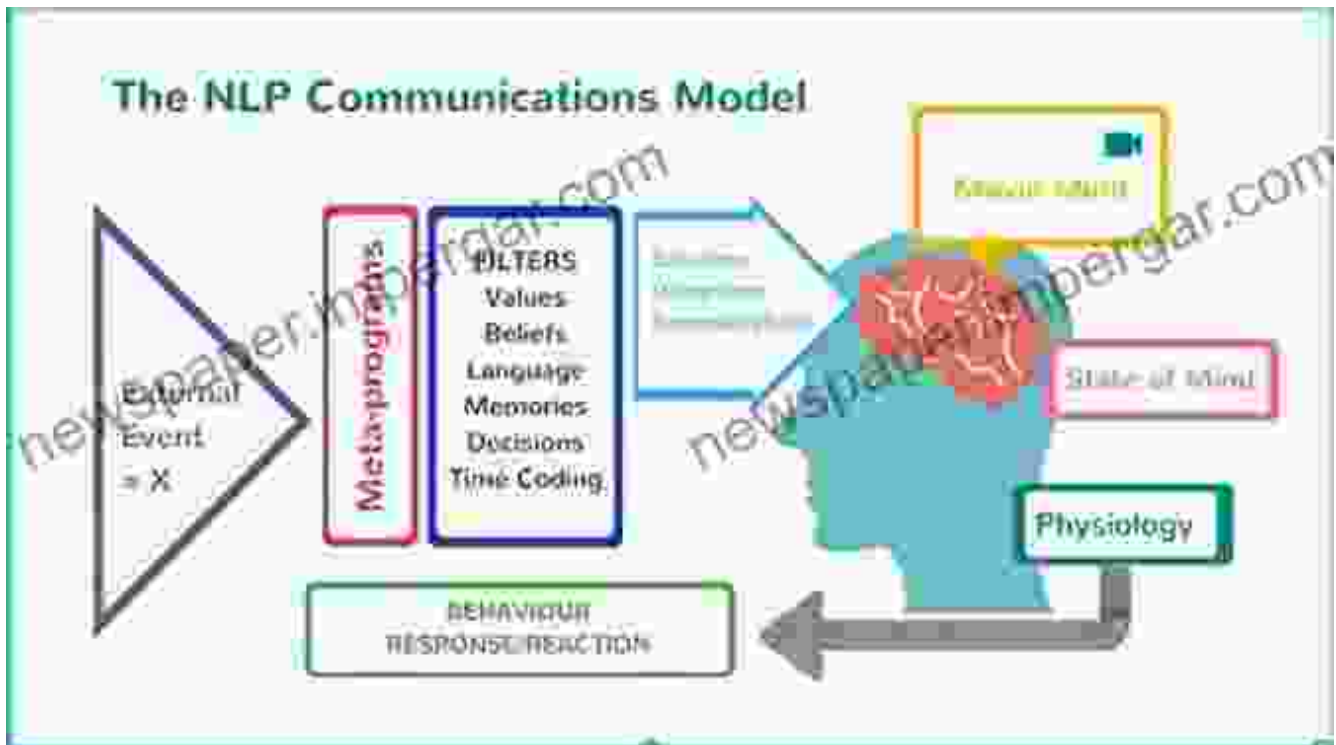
The NLP Communications Model

External Event = X

Metaprograms

FILTERS
Values
Beliefs
Language
Memories
Decisions
Time Coding

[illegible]

Internal Movie

State of Mind

Physiology

BEHAVIOUR
RESPONSE/REACTION

newspaper.hipergar.com

newspaper.hipergar.com